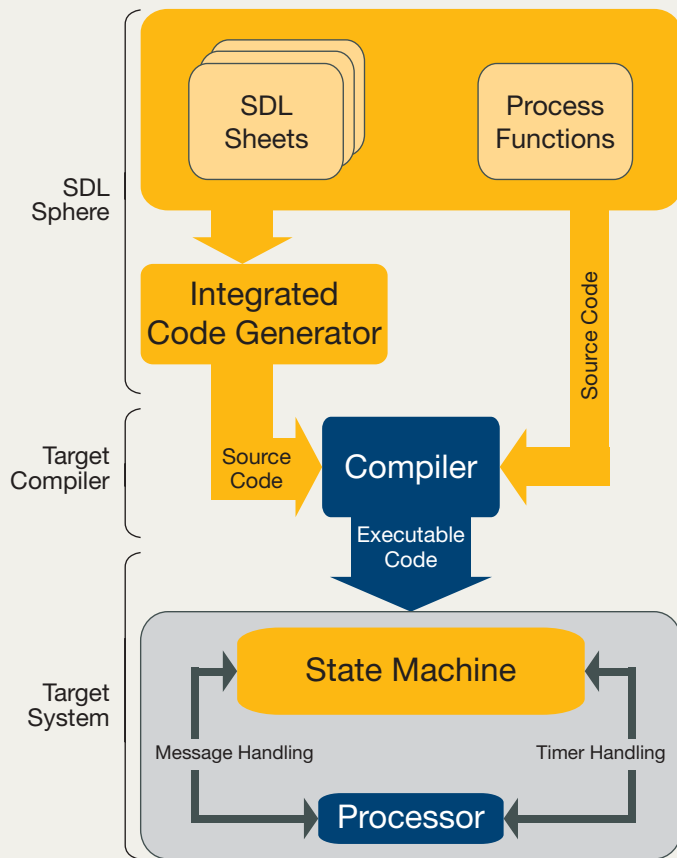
SDL Sphere

SDL Sheets

Process Functions

Integrated Code Generator

Source Code

Target Compiler

Source Code

Compiler

Executable Code

Target System

State Machine

Message Handling

Timer Handling

Processor